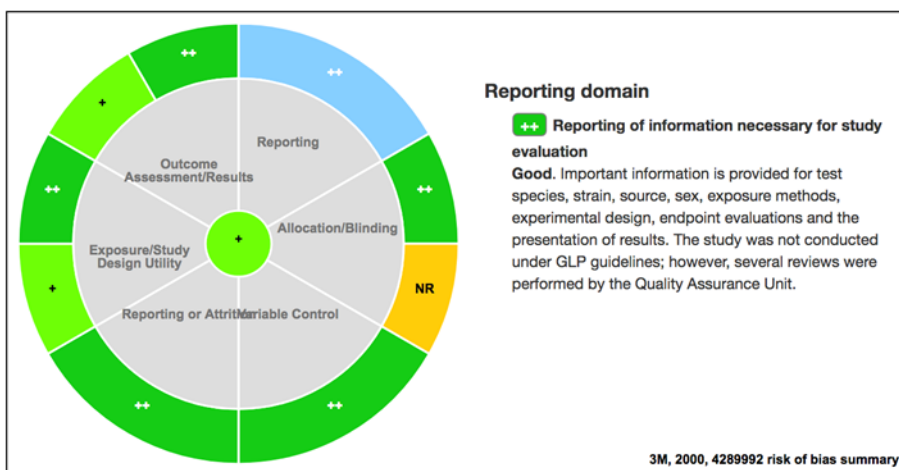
++

++

+

++

++

+

NR

++

++

Reporting

Outcome Assessment/Results

Allocation/Blinding

Exposure/Study Design Utility

+

Reporting or Attrition

Variable Control

Reporting domain

++ Reporting of information necessary for study evaluation

**Good**. Important information is provided for test species, strain, source, sex, exposure methods, experimental design, endpoint evaluations and the presentation of results. The study was not conducted under GLP guidelines; however, several reviews were performed by the Quality Assurance Unit.

3M, 2000, 4289992 risk of bias summary